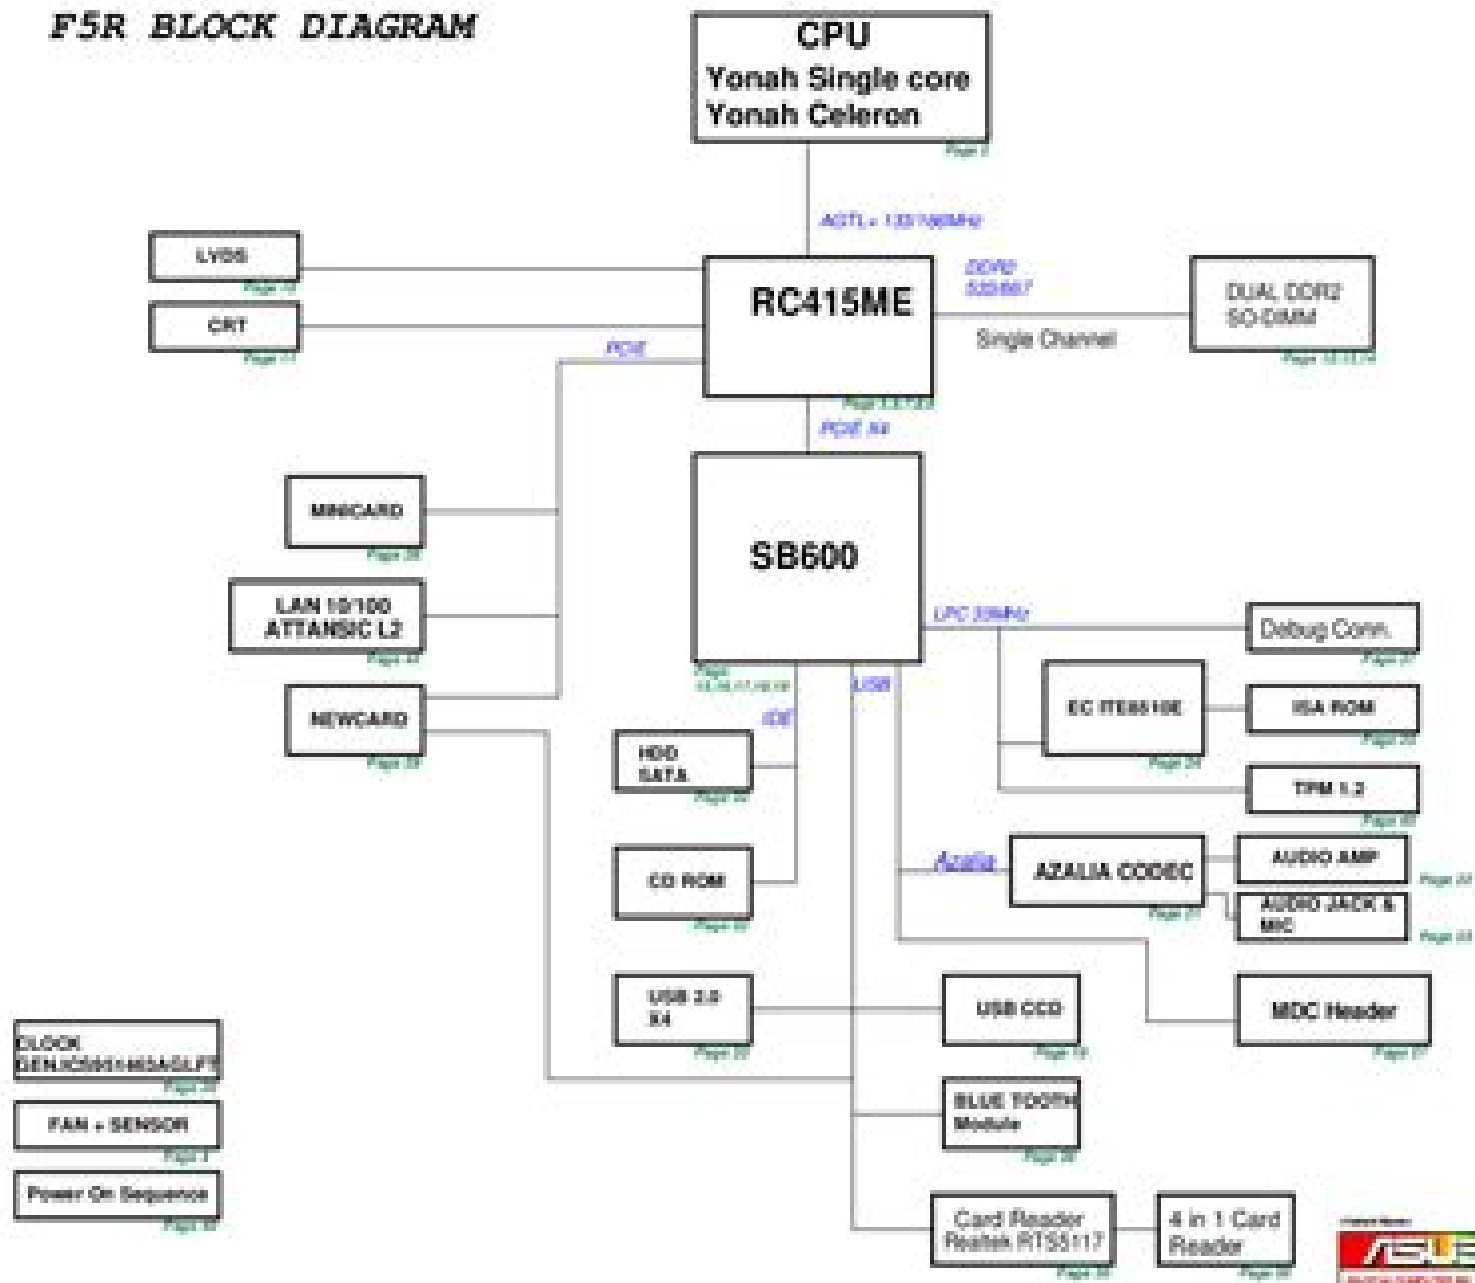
F5R BLOCK DIAGRAM

CPU
Yonah Single core
Yonah Celeron
Page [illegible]

AGTL+ 133/166MHz

LVDS
Page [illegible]

CRT
Page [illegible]

RC415ME
Page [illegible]

DDR2 533/667
Single Channel

DUAL DDR2 SO-DIMM
Page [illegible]

PCIE

PCIE X4

MINICARD
Page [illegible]

LAN 10/100 ATTANSIC L2
Page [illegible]

NEWCARD
Page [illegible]

SB600
Page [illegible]

LPC 33MHz

Debug Conn.
Page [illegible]

EC ITE8510E
Page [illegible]

ISA ROM
Page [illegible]

TPM 1.2
Page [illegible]

IDE
USB

HDD SATA
Page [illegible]

CD ROM
Page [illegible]

Azalia

AZALIA CODEC
Page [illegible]

AUDIO AMP
Page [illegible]

AUDIO JACK & MIC
Page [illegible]

MDC Header
Page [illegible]

USB 2.0 X4
Page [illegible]

USB CCD
Page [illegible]

BLUE TOOTH Module
Page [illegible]

Card Reader Realtek RTS5117
Page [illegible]

4 in 1 Card Reader
Page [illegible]

CLOCK GEN.ICS951462AGLFT
Page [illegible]

FAN + SENSOR
Page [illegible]

Power On Sequence
Page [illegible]

ASUS